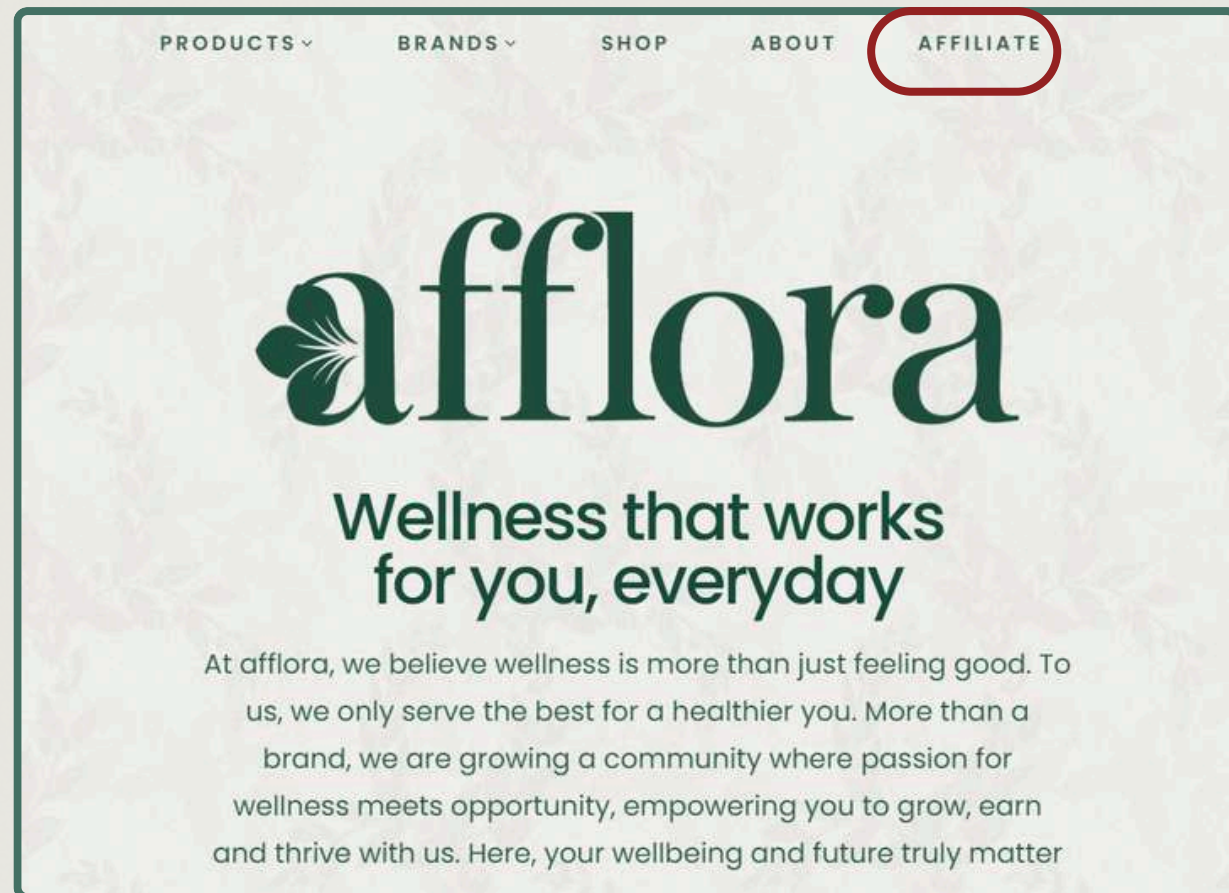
PRODUCTS BRANDS SHOP ABOUT AFFILIATE

afflora

Wellness that works for you, everyday

At afflora, we believe wellness is more than just feeling good. To us, we only serve the best for a healthier you. More than a brand, we are growing a community where passion for wellness meets opportunity, empowering you to grow, earn and thrive with us. Here, your wellbeing and future truly matter